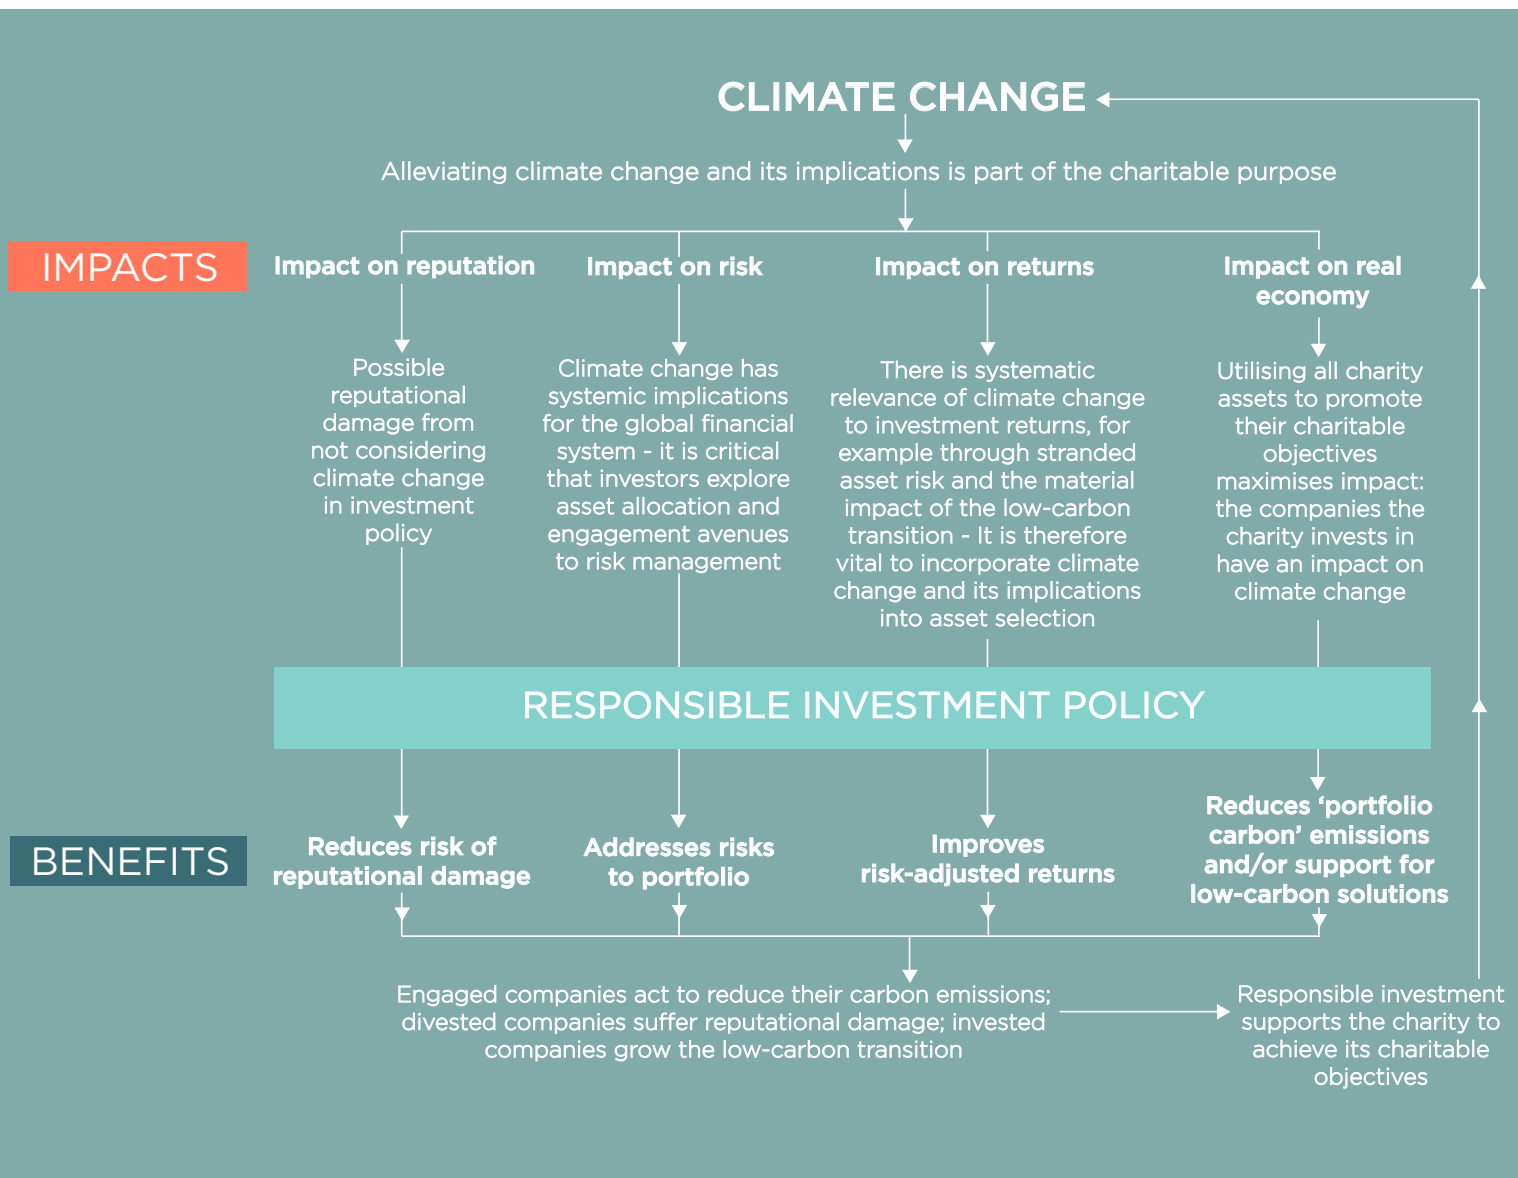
CLIMATE CHANGE

Alleviating climate change and its implications is part of the charitable purpose

IMPACTS

Impact on reputation

Possible reputational damage from not considering climate change in investment policy

Impact on risk

Climate change has systemic implications for the global financial system - it is critical that investors explore asset allocation and engagement avenues to risk management

Impact on returns

There is systematic relevance of climate change to investment returns, for example through stranded asset risk and the material impact of the low-carbon transition - It is therefore vital to incorporate climate change and its implications into asset selection

Impact on real economy

Utilising all charity assets to promote their charitable objectives maximises impact: the companies the charity invests in have an impact on climate change

RESPONSIBLE INVESTMENT POLICY

BENEFITS

Reduces risk of reputational damage

Addresses risks to portfolio

Improves risk-adjusted returns

Reduces 'portfolio carbon' emissions and/or support for low-carbon solutions

Engaged companies act to reduce their carbon emissions; divested companies suffer reputational damage; invested companies grow the low-carbon transition

Responsible investment supports the charity to achieve its charitable objectives